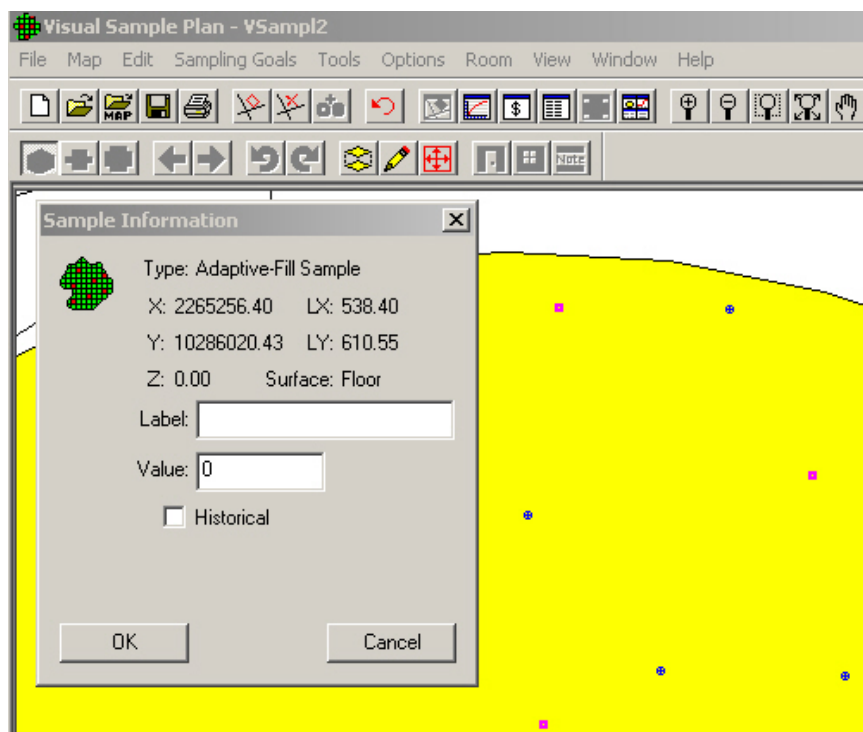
Visual Sample Plan - VSampl2

File Map Edit Sampling Goals Tools Options Room View Window Help

MAP

Note

Sample Information

Type: Adaptive-Fill Sample

X: 2265256.40 LX: 538.40

Y: 10286020.43 LY: 610.55

Z: 0.00 Surface: Floor

Label:

Value: 0

Historical

OK

Cancel